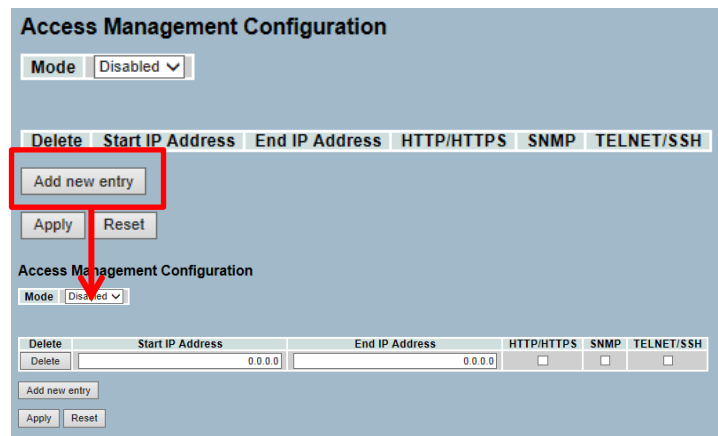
Access Management Configuration

Mode Disabled

| Delete | Start IP Address | End IP Address | HTTP/HTTPS | SNMP | TELNET/SSH |
|---|---|---|---|---|---|

Add new entry

Apply Reset

Access Management Configuration

Mode Disabled

| Delete | Start IP Address | End IP Address | HTTP/HTTPS | SNMP | TELNET/SSH |
|---|---|---|---|---|---|
| Delete | 0.0.0.0 | 0.0.0.0 | | | |

Add new entry

Apply Reset